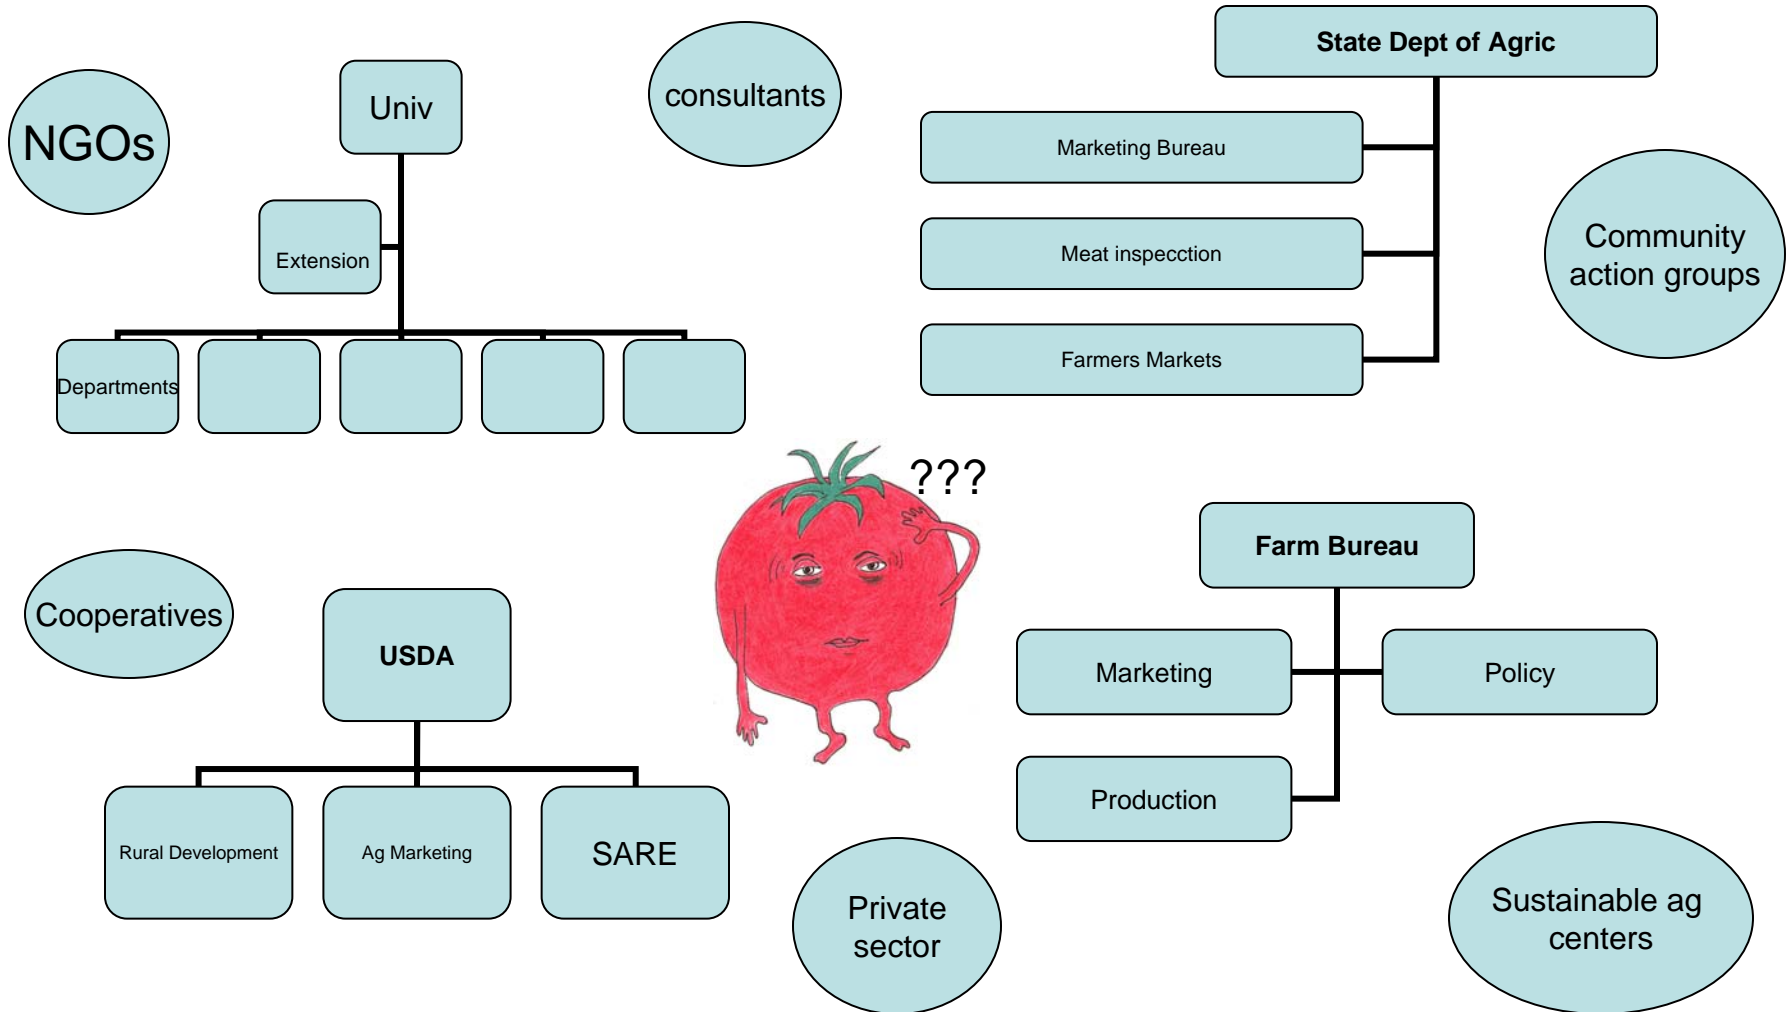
NGOs

Univ

Extension

Departments

consultants

State Dept of Agric

Marketing Bureau

Meat inspecction

Farmers Markets

Community action groups

???

Cooperatives

USDA

Rural Development

Ag Marketing

SARE

Private sector

Farm Bureau

Marketing

Policy

Production

Sustainable ag centers